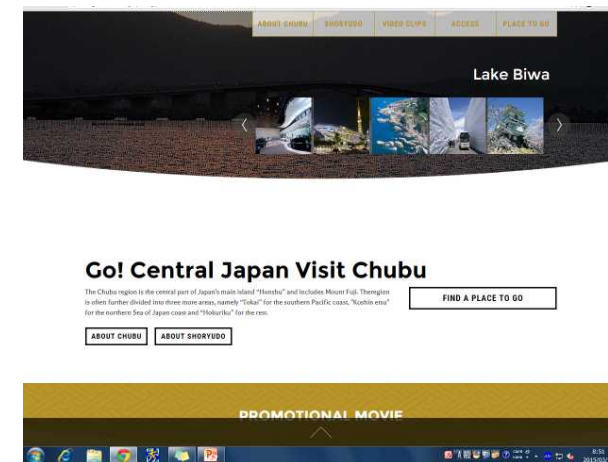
ABOUT CHUBU SHORYUDO VIDEO CLIPS ACCESS PLACE TO GO

Lake Biwa

Go! Central Japan Visit Chubu

The Chubu region is the central part of Japan's main island "Honshu" and includes Mount Fuji. Theregion is often further divided into three more areas, namely "Tokai" for the southern Pacific coast, "Koshin etsu" for the northern Sea of Japan coast and "Hokuriku" for the rest.

FIND A PLACE TO GO

ABOUT CHUBU ABOUT SHORYUDO

PROMOTIONAL MOVIE

8:51
2015/03/